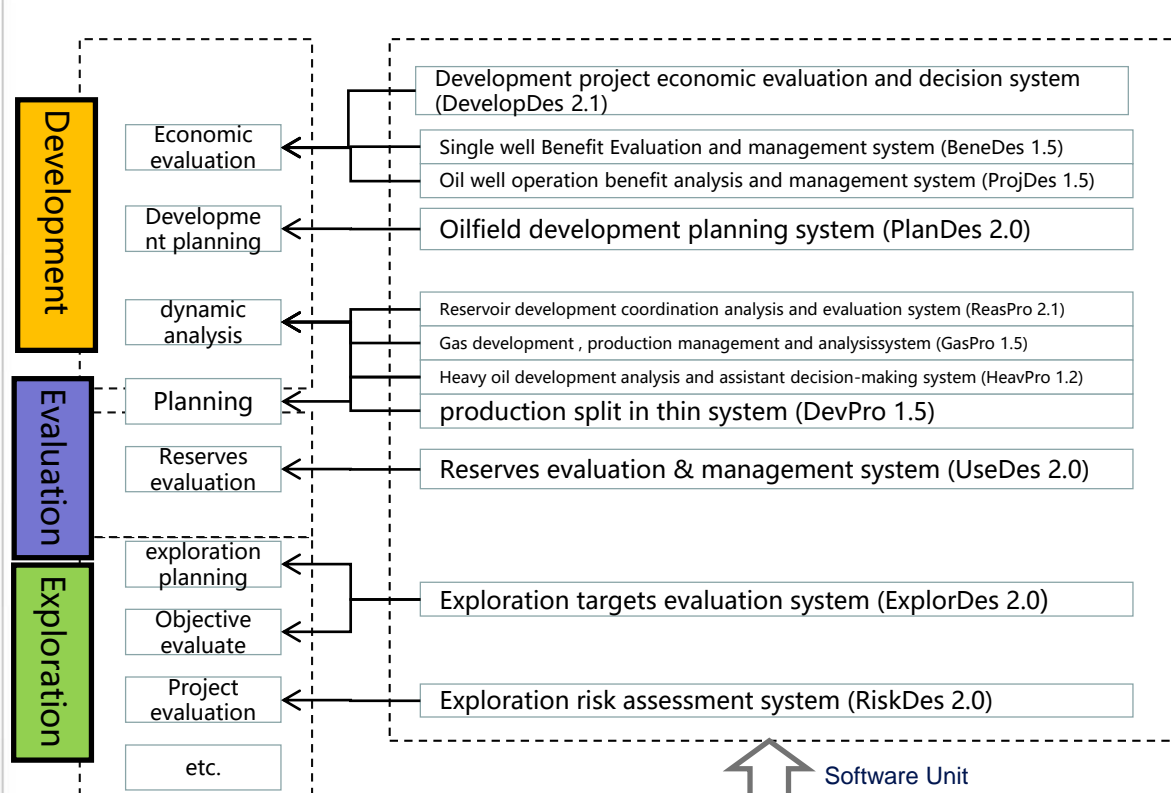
Development

Evaluation

Exploration

Economic evaluation

Developme nt planning

dynamic analysis

Planning

Reserves evaluation

exploration planning

Objective evaluate

Project evaluation

etc.

Development project economic evaluation and decision system (DevelopDes 2.1)

Single well Benefit Evaluation and management system (BeneDes 1.5)

Oil well operation benefit analysis and management system (ProjDes 1.5)

Oilfield development planning system (PlanDes 2.0)

Reservoir development coordination analysis and evaluation system (ReasPro 2.1)

Gas development , production management and analysissystem (GasPro 1.5)

Heavy oil development analysis and assistant decision-making system (HeavPro 1.2)

production split in thin system (DevPro 1.5)

Reserves evaluation & management system (UseDes 2.0)

Exploration targets evaluation system (ExplorDes 2.0)

Exploration risk assessment system (RiskDes 2.0)

Software Unit